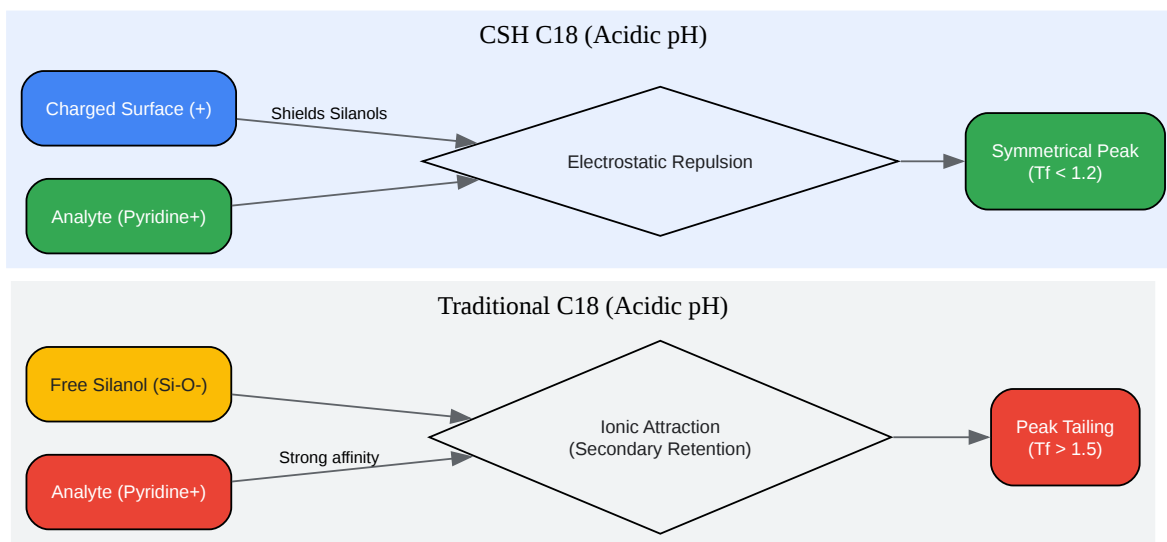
CSH C18 (Acidic pH)

Charged Surface (+)

Shields Silanols

Analyte (Pyridine+)

Electrostatic Repulsion

Symmetrical Peak (Tf < 1.2)

Traditional C18 (Acidic pH)

Free Silanol (Si-O-)

Analyte (Pyridine+)

Strong affinity

Ionic Attraction (Secondary Retention)

Peak Tailing (Tf > 1.5)